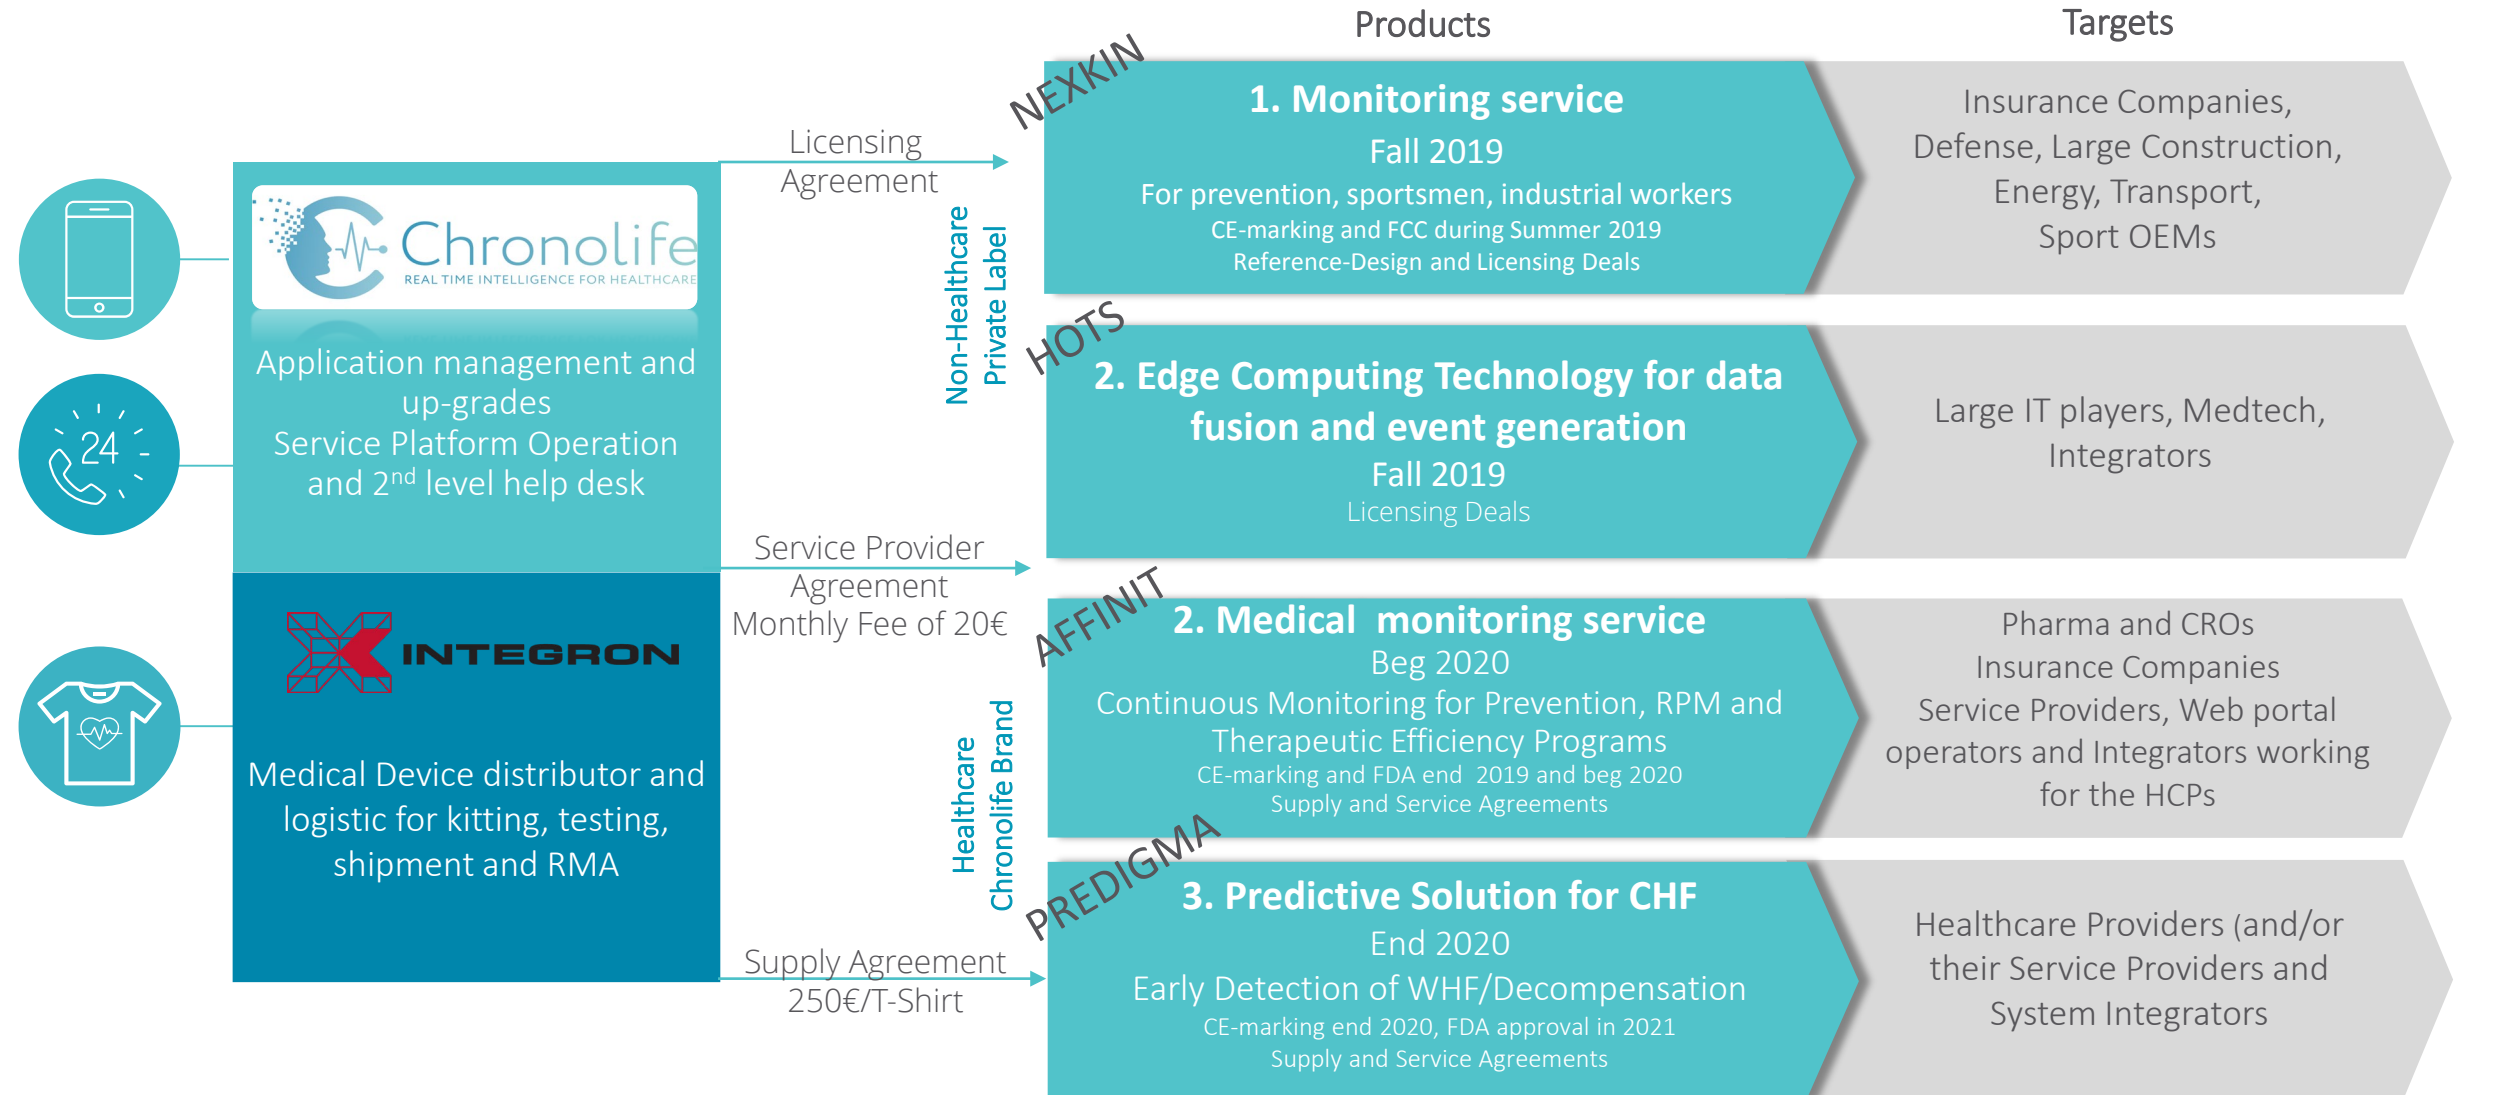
Products

Targets

24

Chronolife
REAL TIME INTELLIGENCE FOR HEALTHCARE

Application management and up-grades
Service Platform Operation and 2$^{nd}$ level help desk

INTEGRON

Medical Device distributor and logistic for kitting, testing, shipment and RMA

Licensing Agreement

Service Provider Agreement
Monthly Fee of 20€

Supply Agreement
250€/T-Shirt

Non-Healthcare
Private Label

Healthcare
Chronolife Brand

NEXKIN

1. Monitoring service
Fall 2019
For prevention, sportsmen, industrial workers
CE-marking and FCC during Summer 2019
Reference-Design and Licensing Deals

Insurance Companies, Defense, Large Construction, Energy, Transport, Sport OEMs

HOTS

2. Edge Computing Technology for data fusion and event generation
Fall 2019
Licensing Deals

Large IT players, Medtech, Integrators

AFFINIT

2. Medical monitoring service
Beg 2020
Continuous Monitoring for Prevention, RPM and Therapeutic Efficiency Programs
CE-marking and FDA end 2019 and beg 2020
Supply and Service Agreements

Pharma and CROs
Insurance Companies
Service Providers, Web portal operators and Integrators working for the HCPs

PREDIGMA

3. Predictive Solution for CHF
End 2020
Early Detection of WHF/Decompensation
CE-marking end 2020, FDA approval in 2021
Supply and Service Agreements

Healthcare Providers (and/or their Service Providers and System Integrators